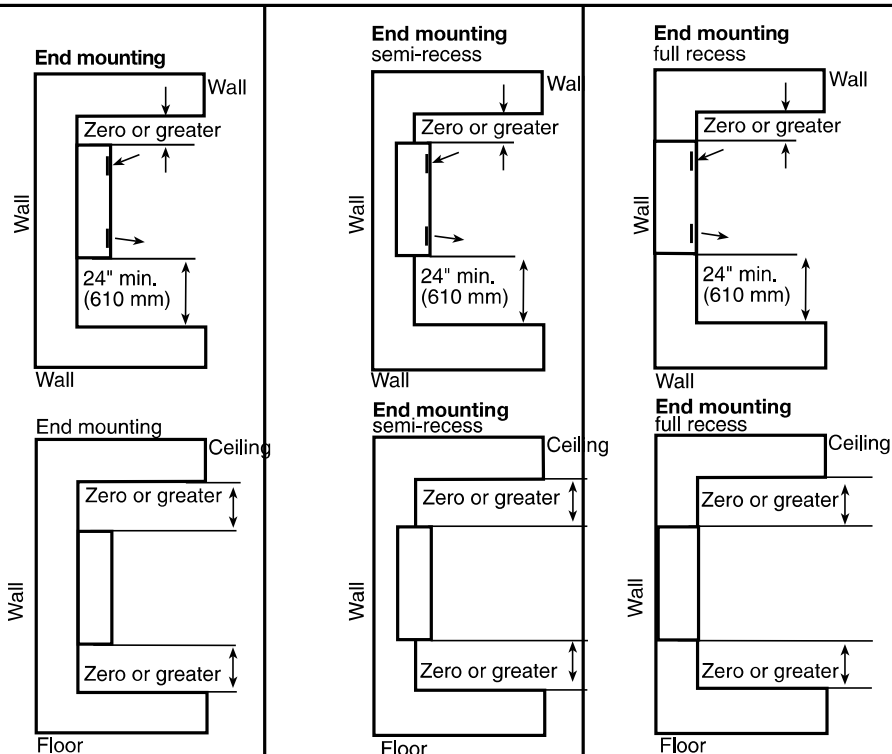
End mounting

Wall

Zero or greater

Wall

24" min. (610 mm)

Wall

End mounting semi-recess

Wall

Zero or greater

Wall

24" min. (610 mm)

Wall

End mounting full recess

Wall

Zero or greater

Wall

24" min. (610 mm)

Wall

End mounting

Ceiling

Zero or greater

Wall

Zero or greater

Floor

End mounting semi-recess

Ceiling

Zero or greater

Wall

Zero or greater

Floor

End mounting full recess

Ceiling

Zero or greater

Wall

Zero or greater

Floor